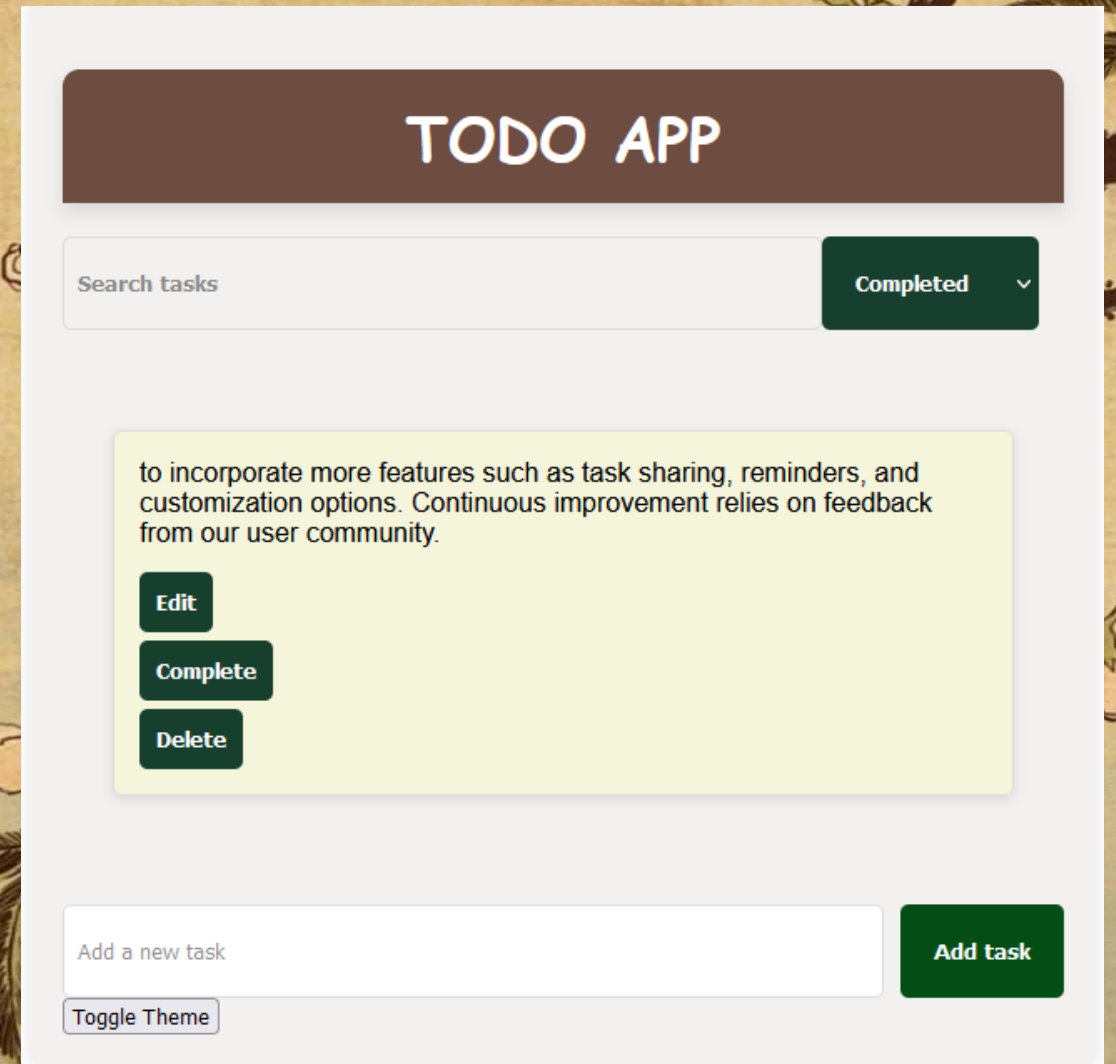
TODO APP

Search tasks

Completed

to incorporate more features such as task sharing, reminders, and customization options. Continuous improvement relies on feedback from our user community.

Edit

Complete

Delete

Add a new task

Add task

Toggle Theme